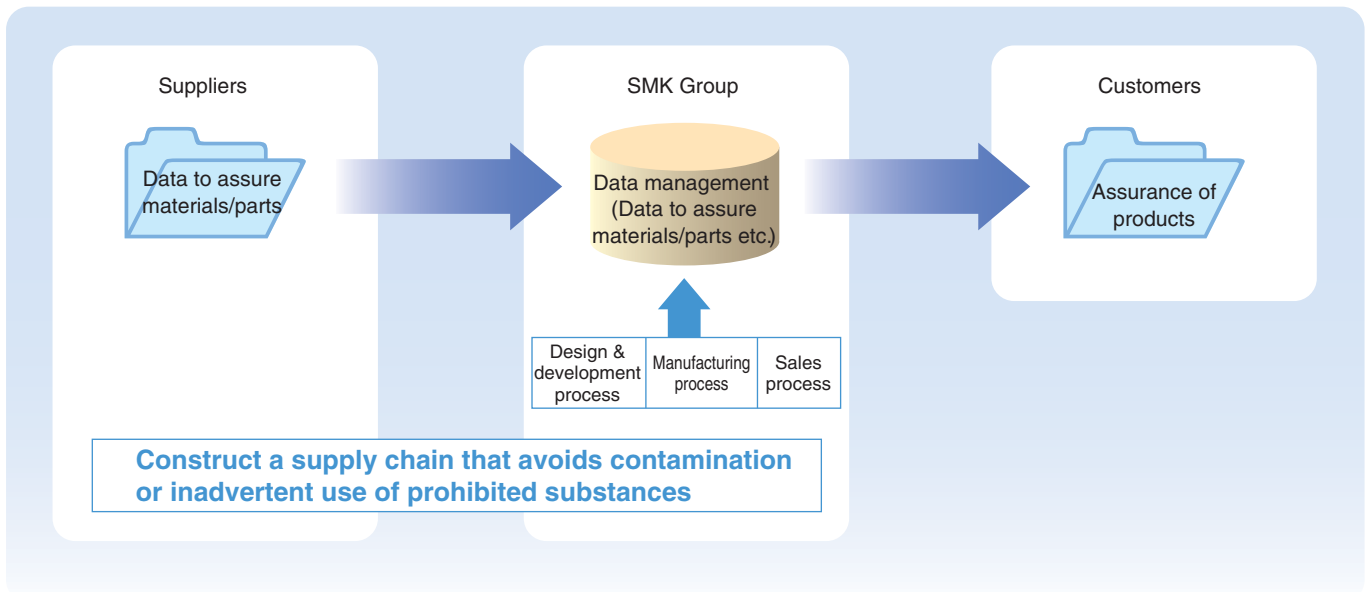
Suppliers

Data to assure materials/parts

SMK Group

Data management (Data to assure materials/parts etc.)

| Design & development process | Manufacturing process | Sales process |
|---|---|---|

Customers

Assurance of products

Construct a supply chain that avoids contamination or inadvertent use of prohibited substances